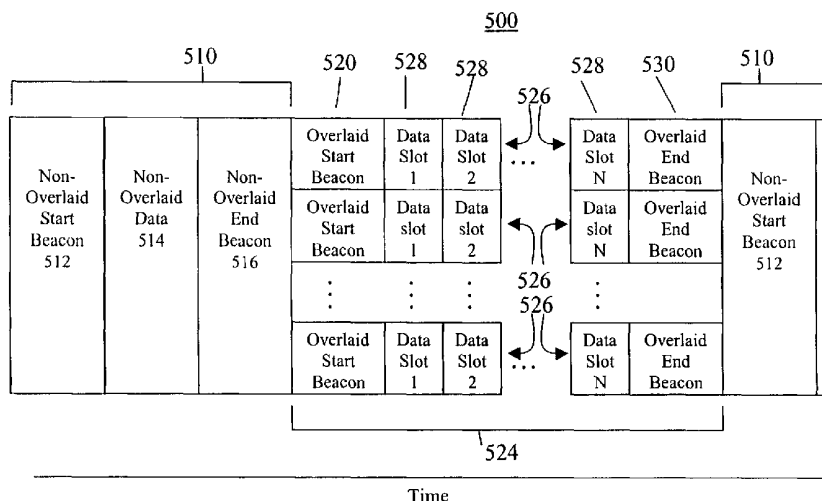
500

510

520

528

528

528

530

510

526

Non-Overlaid Start Beacon 512

Non-Overlaid Data 514

Non-Overlaid End Beacon 516

Overlaid Start Beacon

Data Slot 1

Data Slot 2

...

Data Slot N

Overlaid End Beacon

Non-Overlaid Start Beacon 512

Overlaid Start Beacon

Data slot 1

Data slot 2

Data slot N

Overlaid End Beacon

526

526

Overlaid Start Beacon

Data Slot 1

Data Slot 2

...

Data Slot N

Overlaid End Beacon

524

Time